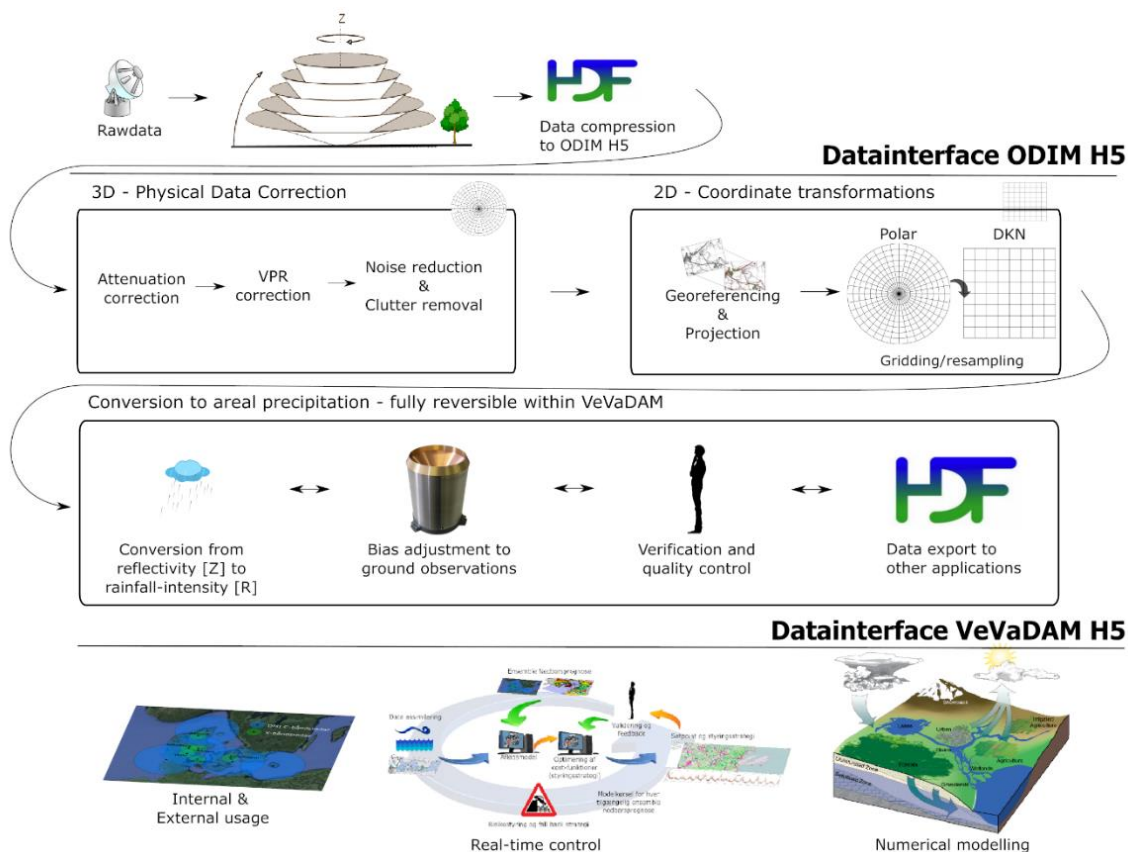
Z

Rawdata

Data compression to ODIM H5

Datainterface ODIM H5

3D - Physical Data Correction

Attenuation correction

VPR correction

Noise reduction & Clutter removal

2D - Coordinate transformations

Georeferencing & Projection

Polar

DKN

Gridding/resampling

Conversion to areal precipitation - fully reversible within VeVaDAM

Conversion from reflectivity [Z] to rainfall-intensity [R]

Bias adjustment to ground observations

Verification and quality control

Data export to other applications

Datainterface VeVaDAM H5

Internal & External usage

Ensemble nedbørsprognose

Data assimilering

Afløbsmodel

Optimering af styringsstrategi

Validering og feedback

Selvlæring og styringsstrategi

Risikoberegning for hver tilgængelig ensemble nedbørsprognose

Real-time control

Numerical modelling